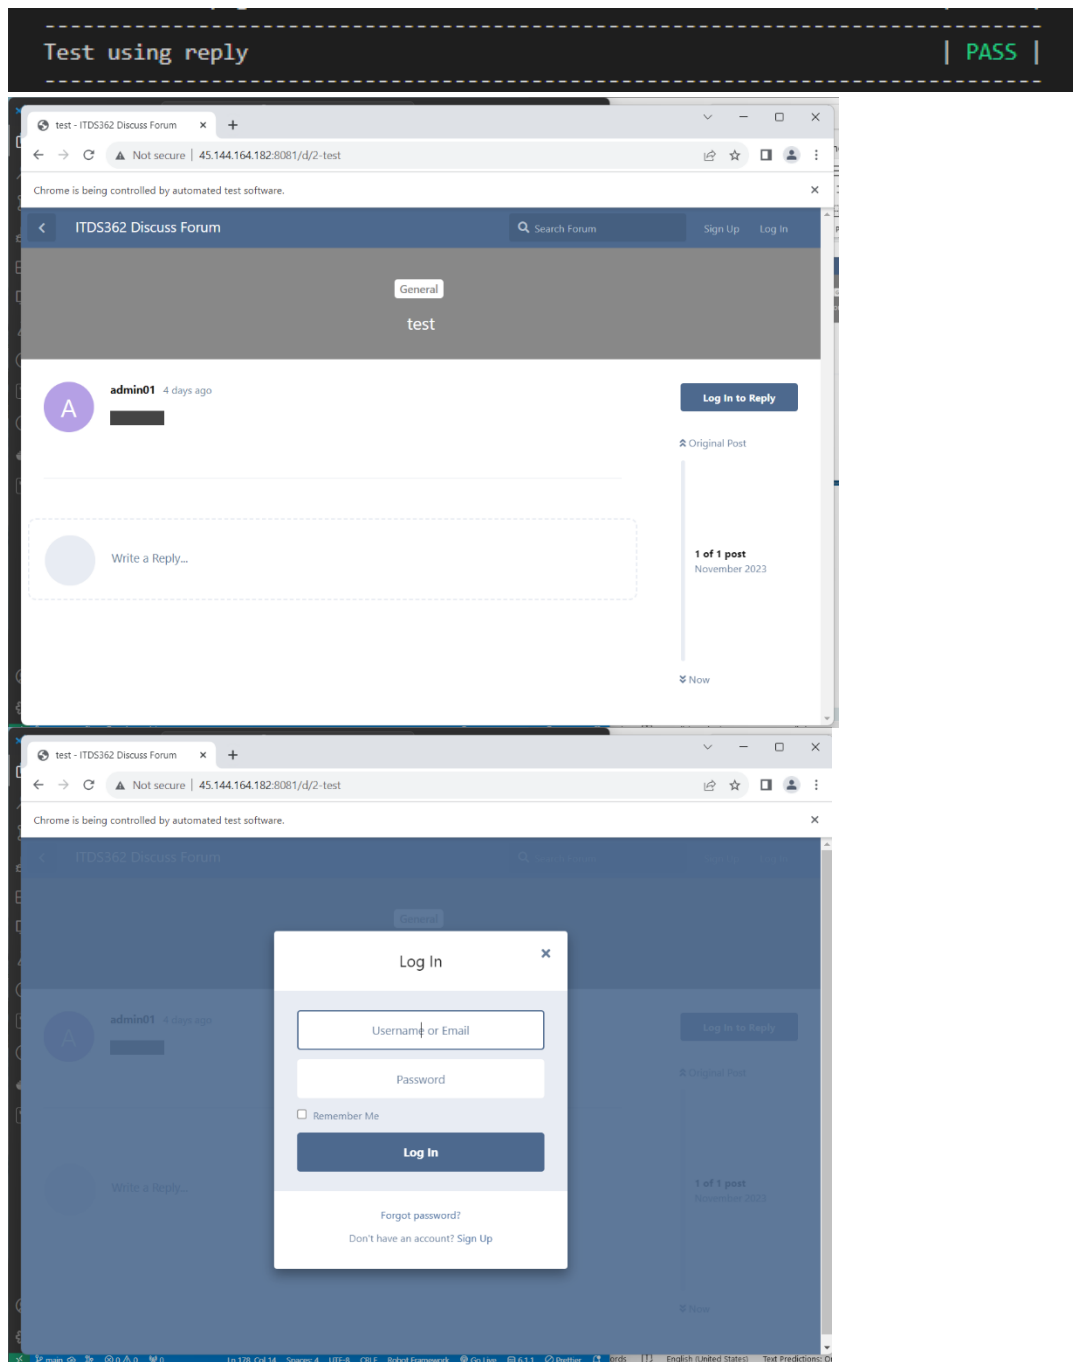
Test using reply | PASS |

test - ITDS362 Discuss Forum × +

Not secure | 45.144.164.182:8081/d/2-test

Chrome is being controlled by automated test software. ×

ITDS362 Discuss Forum Search Forum Sign Up Log In

General

test

A admin01 4 days ago

Log In to Reply

Original Post

Write a Reply...

1 of 1 post
November 2023

Now

test - ITDS362 Discuss Forum × +

Not secure | 45.144.164.182:8081/d/2-test

Chrome is being controlled by automated test software. ×

Log In ×

Username or Email

Password

Remember Me

Log In

Forgot password?

Don't have an account? Sign Up